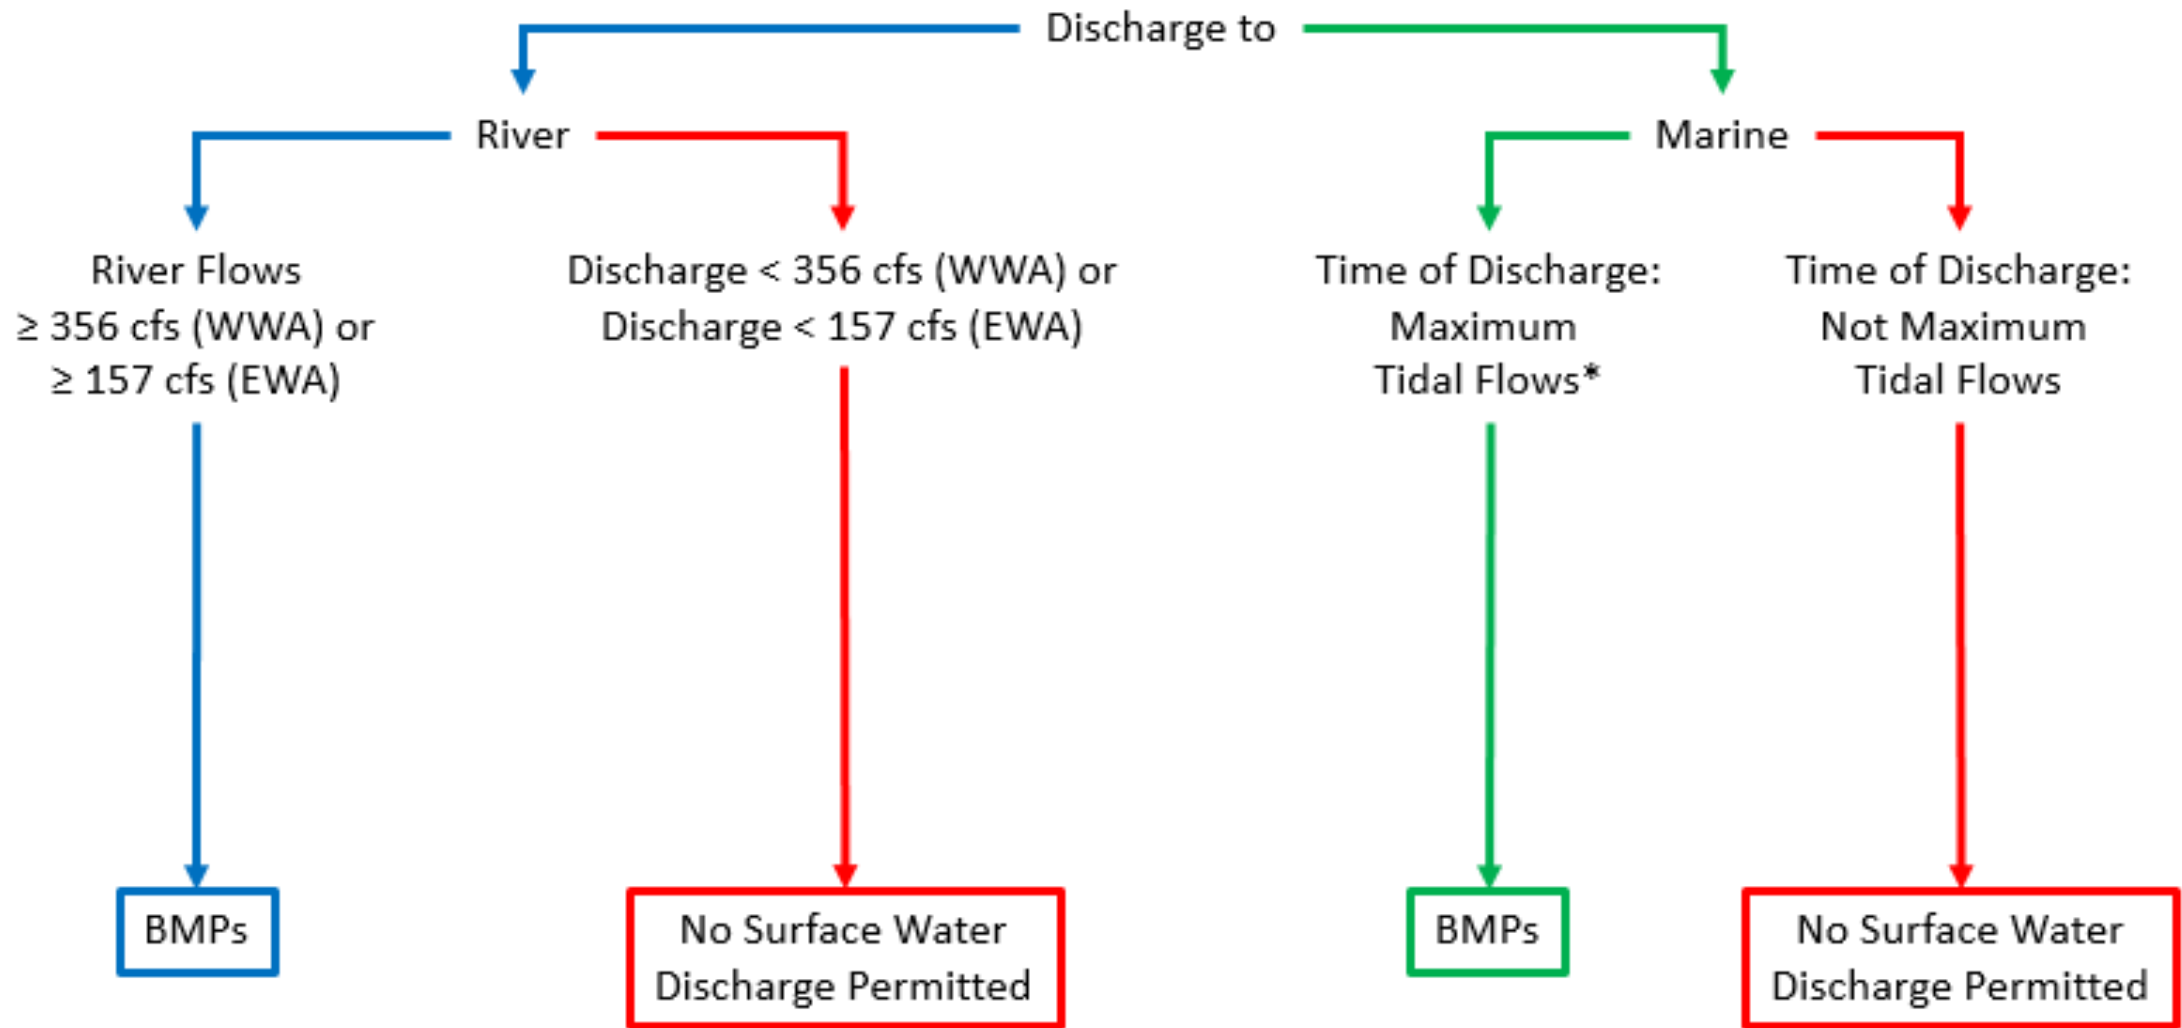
Discharge to

River

Marine

River Flows $\geq$ 356 cfs (WWA) or $\geq$ 157 cfs (EWA)

Discharge < 356 cfs (WWA) or Discharge < 157 cfs (EWA)

Time of Discharge: Maximum Tidal Flows*

Time of Discharge: Not Maximum Tidal Flows

BMPs

No Surface Water Discharge Permitted

BMPs

No Surface Water Discharge Permitted